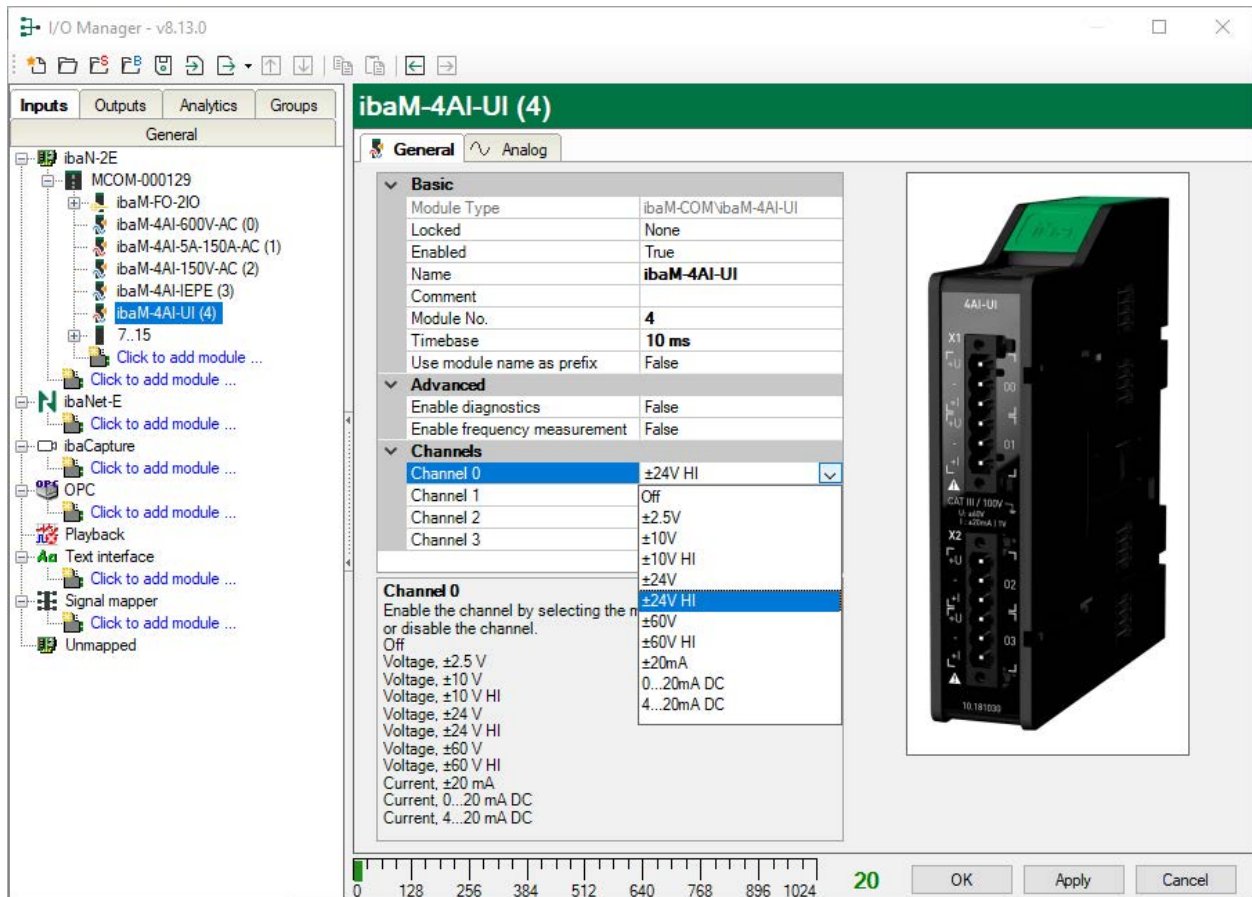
I/O Manager - v8.13.0

Inputs | Outputs | Analytics | Groups

General

ibaN-2E
MCOM-000129
ibaM-FO-2IO
ibaM-4AI-600V-AC (0)
ibaM-4AI-5A-150A-AC (1)
ibaM-4AI-150V-AC (2)
ibaM-4AI-IEPE (3)
ibaM-4AI-UI (4)
7..15
Click to add module ...
Click to add module ...
ibaNet-E
Click to add module ...
ibaCapture
Click to add module ...
OPC
Click to add module ...
Playback
Text interface
Click to add module ...
Signal mapper
Click to add module ...
Unmapped

ibaM-4AI-UI (4)

General | Analog

| Basic | |
|---|---|
| Module Type | ibaM-COM\ibaM-4AI-UI |
| Locked | None |
| Enabled | True |
| Name | ibaM-4AI-UI |
| Comment | |
| Module No. | 4 |
| Timebase | 10 ms |
| Use module name as prefix | False |
| Advanced | |
| Enable diagnostics | False |
| Enable frequency measurement | False |
| Channels | |
| Channel 0 | ±24V HI |
| Channel 1 | |
| Channel 2 | |
| Channel 3 | |

Off
±2.5V
±10V
±10V HI
±24V
±24V HI
±60V
±60V HI
±20mA
0...20mA DC
4...20mA DC

Channel 0
Enable the channel by selecting the m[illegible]
or disable the channel.
Off
Voltage, ±2.5 V
Voltage, ±10 V
Voltage, ±10 V HI
Voltage, ±24 V
Voltage, ±24 V HI
Voltage, ±60 V
Voltage, ±60 V HI
Current, ±20 mA
Current, 0...20 mA DC
Current, 4...20 mA DC

4AI-UI
X1
00
01
CAT III / 100V
X2
02
03
10.181030

0 128 256 384 512 640 768 896 1024
20
OK
Apply
Cancel